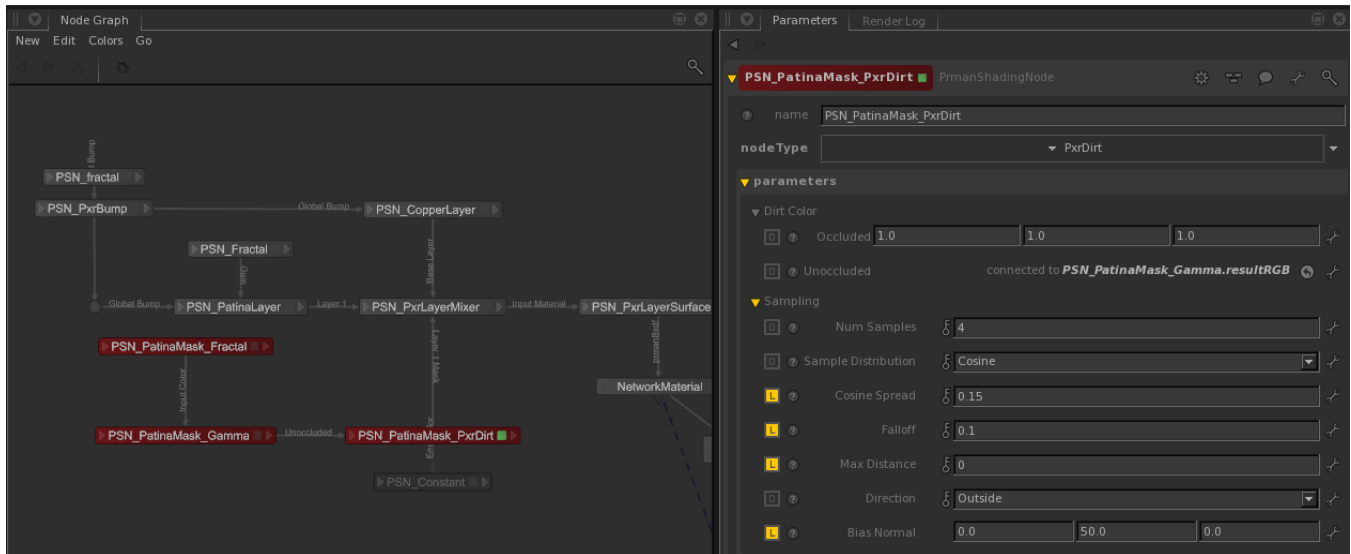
Node Graph

New Edit Colors Go

Bump

PSN_fractal

PSN_PxrBump

Global Bump

PSN_CopperLayer

PSN_Fractal

Base Layer

Gain

Global Bump

PSN_PatinaLayer

Layer 1

PSN_PxrLayerMixer

Input Material

PSN_PxrLayerSurface

PSN_PatinaMask_Fractal

prmanBxdf

Layer 1 Mask

NetworkMaterial

Input Color

PSN_PatinaMask_Gamma

Unoccluded

PSN_PatinaMask_PxrDirt

Em

PSN_Constant

Parameters Render Log

PSN_PatinaMask_PxrDirt PrmanShadingNode

name PSN_PatinaMask_PxrDirt

nodeType PxrDirt

parameters

Dirt Color

D Occluded 1.0 1.0 1.0

D Unoccluded connected to PSN_PatinaMask_Gamma.resultRGB

Sampling

D Num Samples 4

D Sample Distribution Cosine

L Cosine Spread 0.15

L Falloff 0.1

L Max Distance 0

D Direction Outside

L Bias Normal 0.0 50.0 0.0